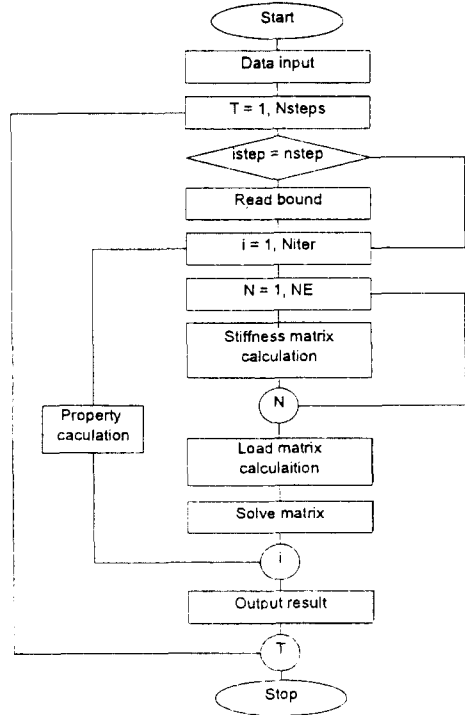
Start

Data input

T = 1, Nsteps

istep = nstep

Read bound

i = 1, Niter

N = 1, NE

Stiffness matrix calculation

N

Property caculation

Load matrix calculaition

Solve matrix

i

Output result

T

Stop